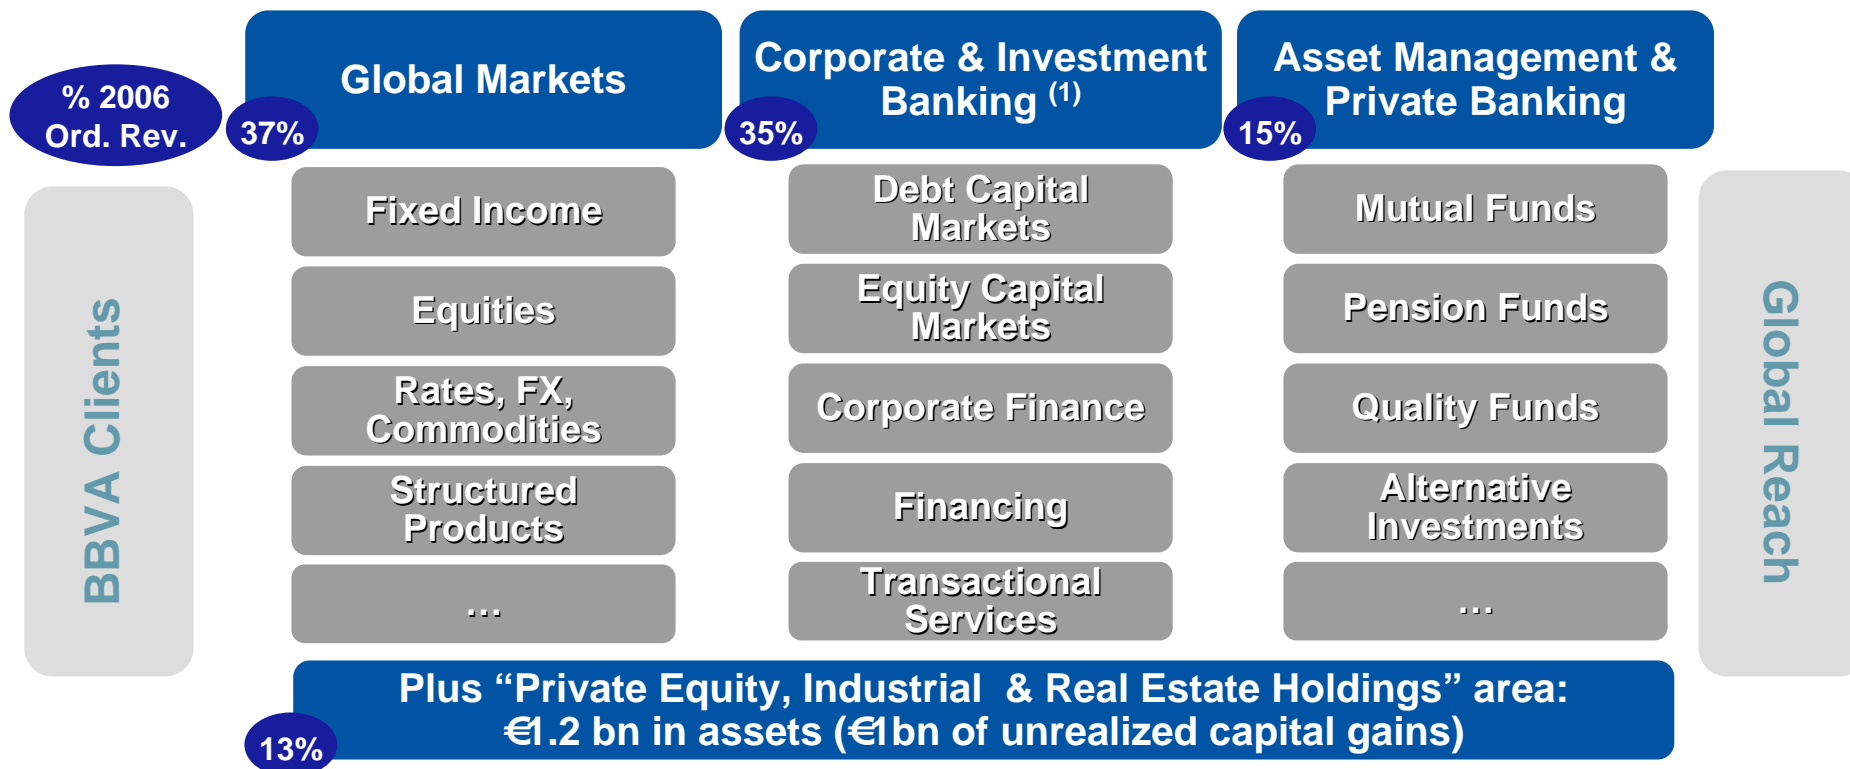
% 2006 Ord. Rev.

Global Markets

37%

Corporate & Investment Banking $^{(1)}$

35%

Asset Management & Private Banking

15%

BBVA Clients

Fixed Income

Equities

Rates, FX, Commodities

Structured Products

...

Debt Capital Markets

Equity Capital Markets

Corporate Finance

Financing

Transactional Services

Mutual Funds

Pension Funds

Quality Funds

Alternative Investments

...

Global Reach

Plus “Private Equity, Industrial & Real Estate Holdings” area: €1.2 bn in assets (€1bn of unrealized capital gains)

13%